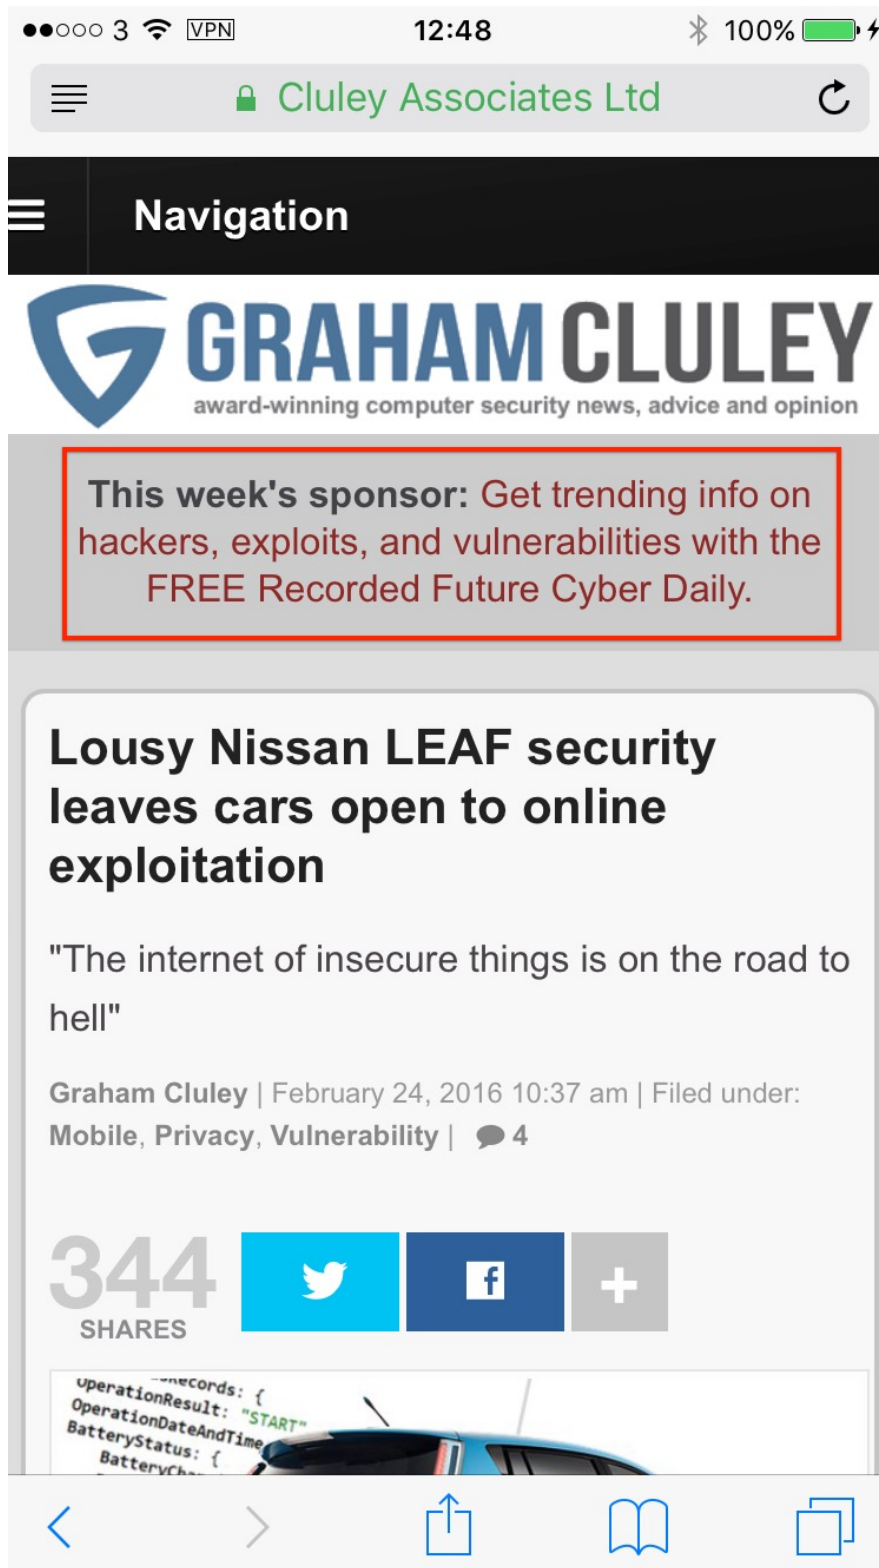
●●○○○ 3 VPN 12:48 100%

Cluley Associates Ltd

Navigation

GRAHAM CLULEY
award-winning computer security news, advice and opinion

This week's sponsor: Get trending info on hackers, exploits, and vulnerabilities with the FREE Recorded Future Cyber Daily.

Lousy Nissan LEAF security leaves cars open to online exploitation

"The internet of insecure things is on the road to hell"

Graham Cluley | February 24, 2016 10:37 am | Filed under: Mobile, Privacy, Vulnerability | 4

344 SHARES

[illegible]ecords: {
OperationResult: "START"
OperationDateAndTime
BatteryStatus: {
BatteryCh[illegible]